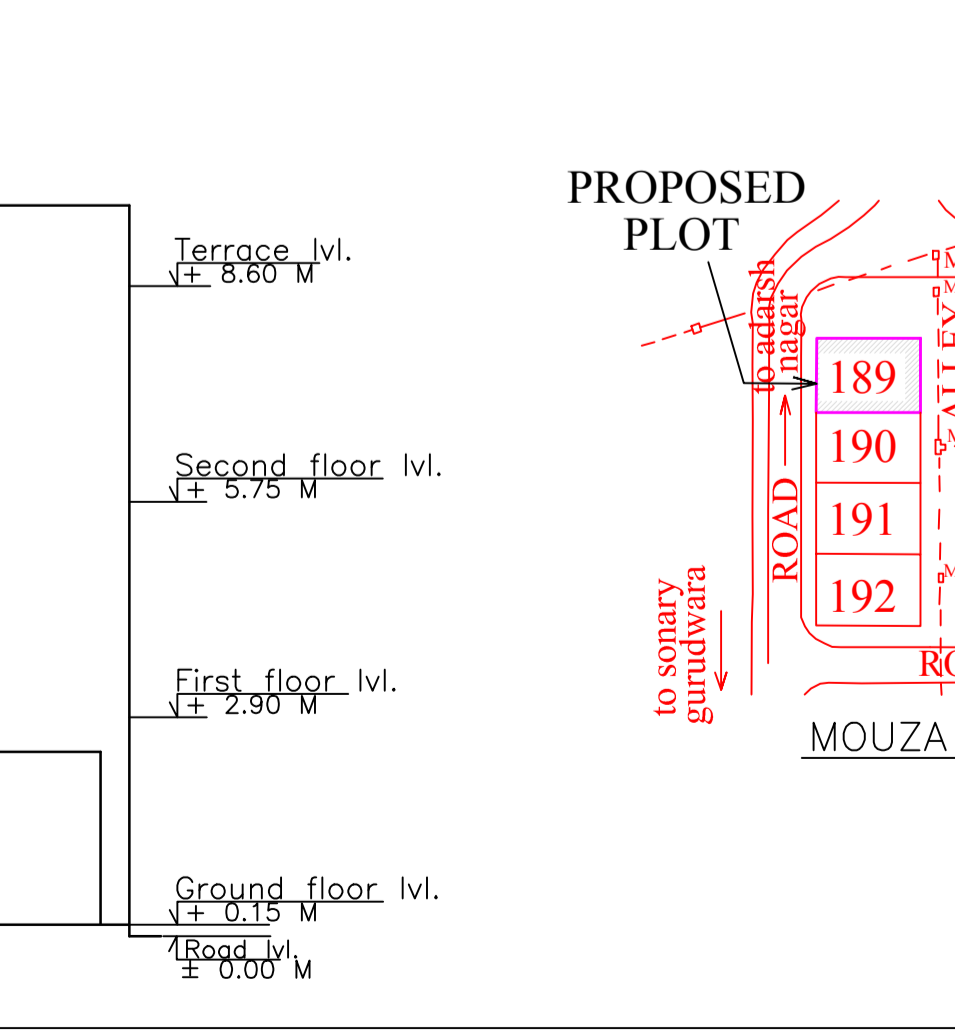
Terrace lvl.
+ 8.60 M

Second floor lvl.
+ 5.75 M

First floor lvl.
+ 2.90 M

Ground floor lvl.
+ 0.15 M

Road lvl.
± 0.00 M

PROPOSED
PLOT

to adarsh nagar

ROAD

to sonary gurudwara

189
190
191
192

RO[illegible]

MOUZA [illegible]